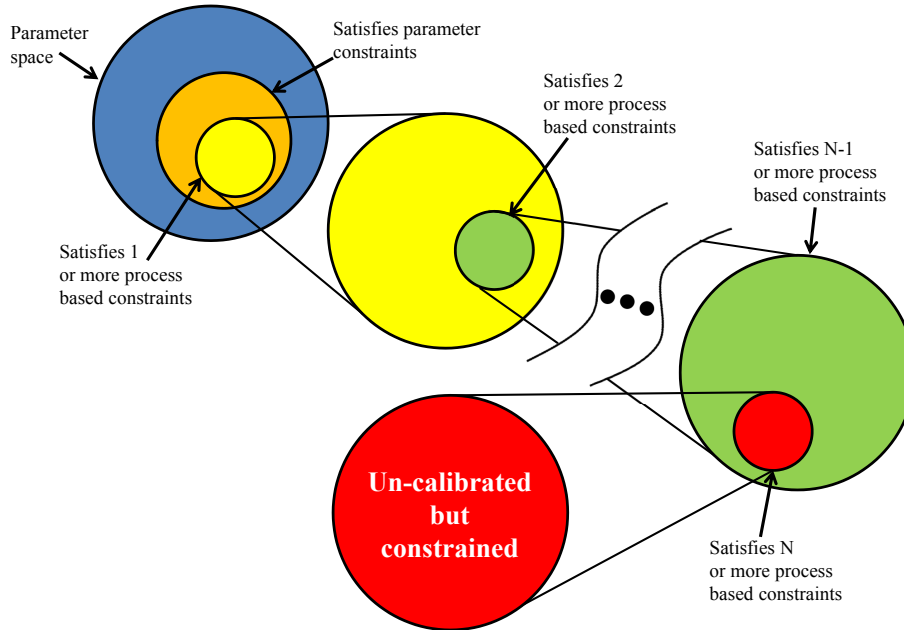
Parameter space

Satisfies parameter constraints

Satisfies 2 or more process based constraints

Satisfies N-1 or more process based constraints

Satisfies 1 or more process based constraints

Un-calibrated but constrained

Satisfies N or more process based constraints